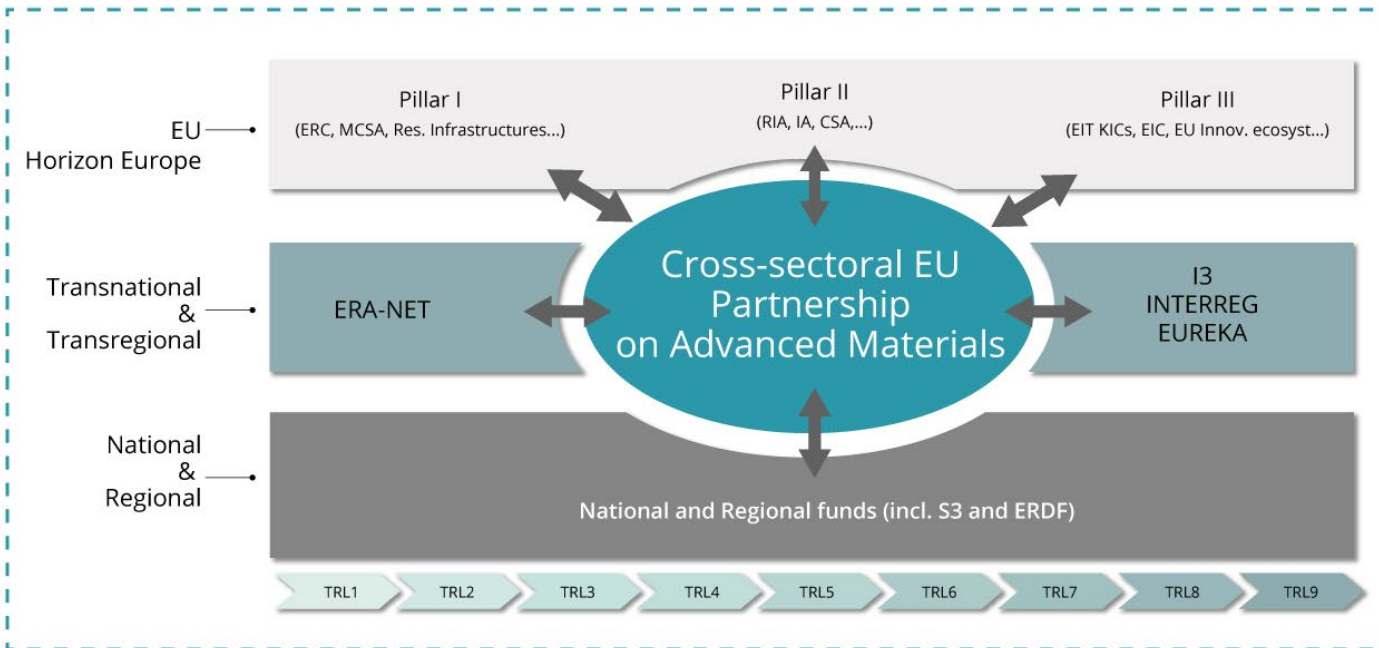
EU
Horizon Europe

Pillar I
(ERC, MCSA, Res. Infrastructures...)

Pillar II
(RIA, IA, CSA,...)

Pillar III
(EIT KICs, EIC, EU Innov. ecosyst...)

Transnational
&
Transregional

ERA-NET

Cross-sectoral EU Partnership on Advanced Materials

I3
INTERREG
EUREKA

National
&
Regional

National and Regional funds (incl. S3 and ERDF)

TRL1 TRL2 TRL3 TRL4 TRL5 TRL6 TRL7 TRL8 TRL9